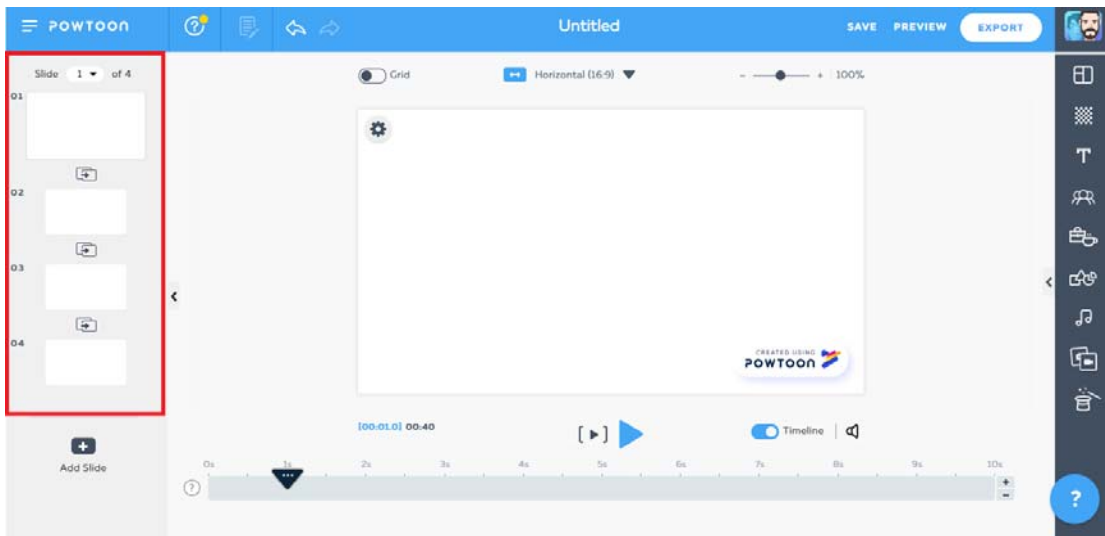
POWTOON

Untitled

SAVE PREVIEW EXPORT

Slide 1 of 4

01

02

03

04

Add Slide

Grid

Horizontal (16:9)

- + 100%

CREATED USING POWTOON

[00:01.0] 00:40

Timeline

0s 1s 2s 3s 4s 5s 6s 7s 8s 9s 10s

?